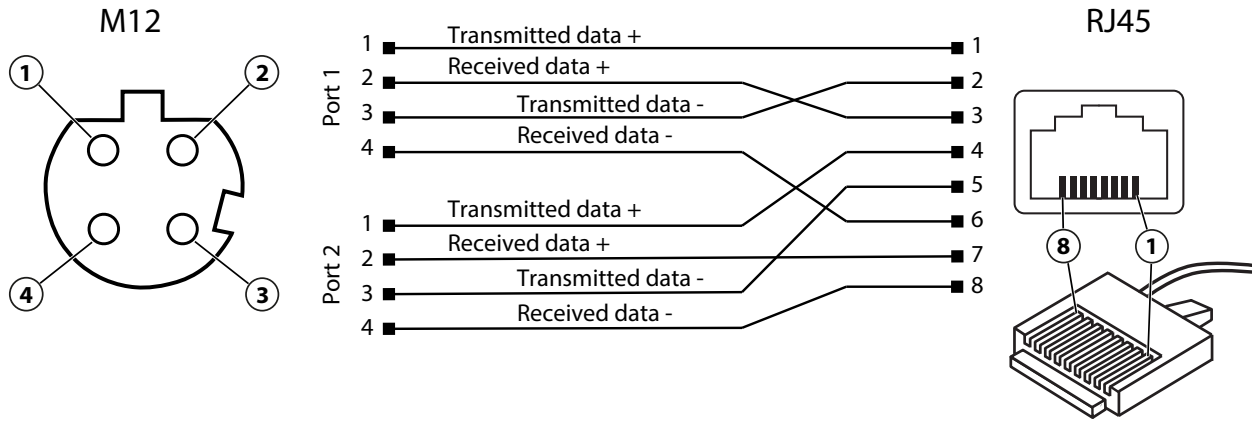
M12

1
2
4
3

Port 1
1 Transmitted data +
2 Received data +
3 Transmitted data -
4 Received data -

Port 2
1 Transmitted data +
2 Received data +
3 Transmitted data -
4 Received data -

1
2
3
4
5
6
7
8

RJ45

8
1